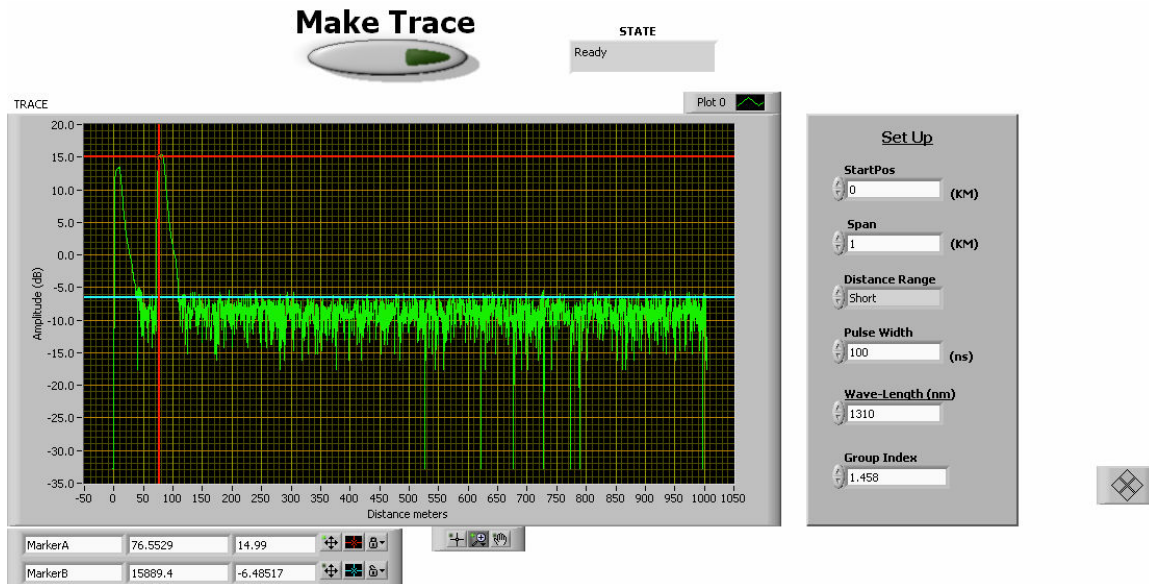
Make Trace

STATE
Ready

TRACE

Plot 0

20.0
15.0
10.0
5.0
0.0
-5.0
-10.0
-15.0
-20.0
-25.0
-30.0
-35.0

Amplitude (dB)

-50 0 50 100 150 200 250 300 350 400 450 500 550 600 650 700 750 800 850 900 950 1000 1050
Distance meters

| MarkerA | 76.5529 | 14.99 |
|---|---|---|
| MarkerB | 15889.4 | -6.48517 |

Set Up

StartPos
0 (KM)

Span
1 (KM)

Distance Range
Short

Pulse Width
100 (ns)

Wave-Length (nm)
1310

Group Index
1.458